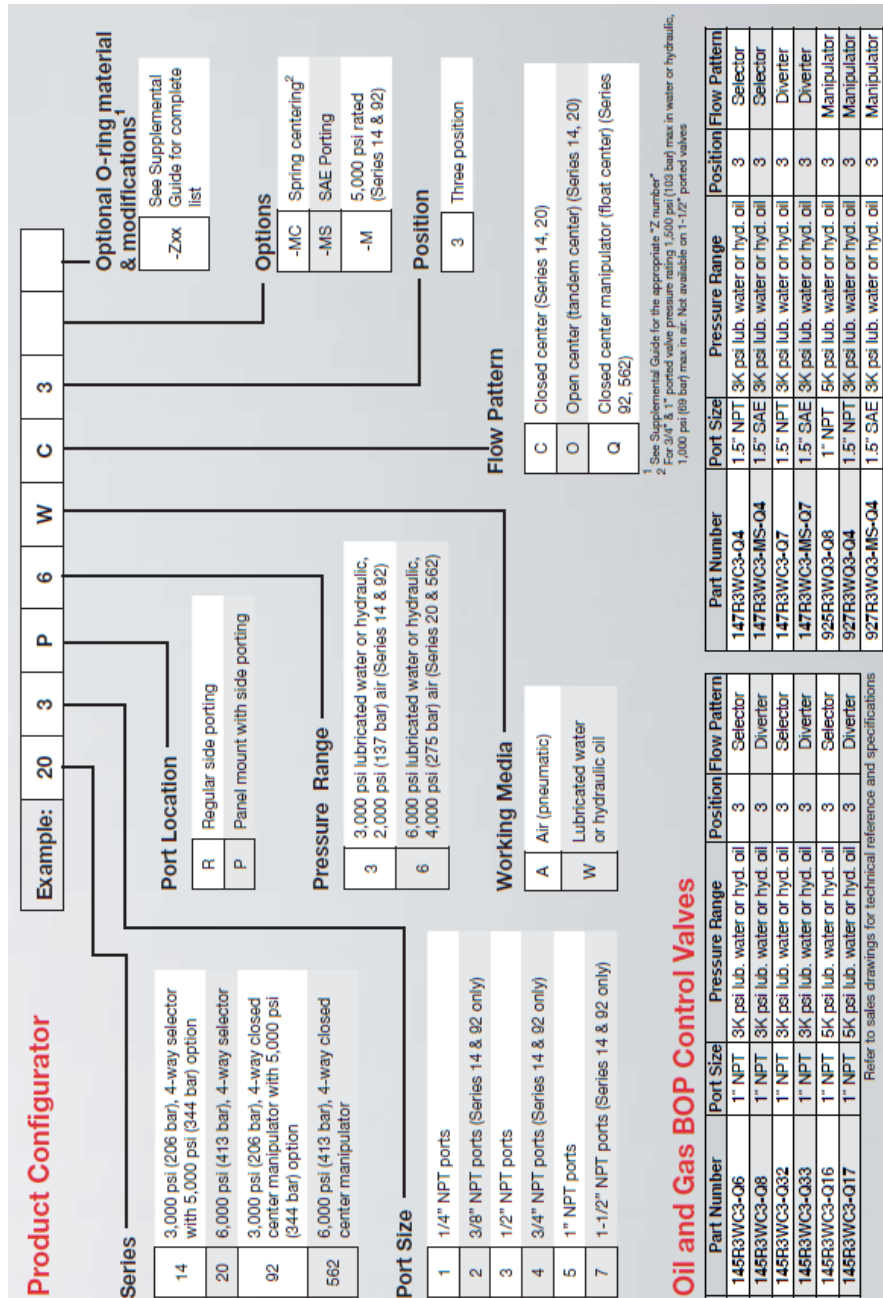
Product Configurator

Example: 20 3 P 6 W C 3

Series

| 14 | 3,000 psi (206 bar), 4-way selector with 5,000 psi (344 bar) option |
|---|---|
| 20 | 6,000 psi (413 bar), 4-way selector |
| 92 | 3,000 psi (206 bar), 4-way closed center manipulator with 5,000 psi (344 bar) option |
| 562 | 6,000 psi (413 bar), 4-way closed center manipulator |

Port Size

| 1 | 1/4" NPT ports |
|---|---|
| 2 | 3/8" NPT ports (Series 14 & 92 only) |
| 3 | 1/2" NPT ports |
| 4 | 3/4" NPT ports (Series 14 & 92 only) |
| 5 | 1" NPT ports |
| 7 | 1-1/2" NPT ports (Series 14 & 92 only) |

Port Location

| R | Regular side porting |
|---|---|
| P | Panel mount with side porting |

Pressure Range

| 3 | 3,000 psi lubricated water or hydraulic, 2,000 psi (137 bar) air (Series 14 & 92) |
|---|---|
| 6 | 6,000 psi lubricated water or hydraulic, 4,000 psi (275 bar) air (Series 20 & 562) |

Working Media

| A | Air (pneumatic) |
|---|---|
| W | Lubricated water or hydraulic oil |

Flow Pattern

| C | Closed center (Series 14, 20) |
|---|---|
| O | Open center (tandem center) (Series 14, 20) |
| Q | Closed center manipulator (float center) (Series 92, 562) |

Position

| 3 | Three position |
|---|---|

Options

| -MC | Spring centering$^2$ |
|---|---|
| -MS | SAE Porting |
| -M | 5,000 psi rated (Series 14 & 92) |

Optional O-ring material & modifications$^1$

| -Zxx | See Supplemental Guide for complete list |
|---|---|

$^1$ See Supplemental Guide for the appropriate "Z number"
$^2$ For 3/4" & 1" ported valve pressure rating 1,500 psi (103 bar) max in water or hydraulic, 1,000 psi (69 bar) max in air. Not available on 1-1/2" ported valves

Oil and Gas BOP Control Valves

| Part Number | Port Size | Pressure Range | Position | Flow Pattern |
|---|---|---|---|---|
| 145R3WC3-Q6 | 1" NPT | 3K psi lub. water or hyd. oil | 3 | Selector |
| 145R3WC3-Q8 | 1" NPT | 3K psi lub. water or hyd. oil | 3 | Diverter |
| 145R3WC3-Q32 | 1" NPT | 3K psi lub. water or hyd. oil | 3 | Selector |
| 145R3WC3-Q33 | 1" NPT | 3K psi lub. water or hyd. oil | 3 | Diverter |
| 145R3WC3-Q16 | 1" NPT | 5K psi lub. water or hyd. oil | 3 | Selector |
| 145R3WC3-Q17 | 1" NPT | 5K psi lub. water or hyd. oil | 3 | Diverter |

Refer to sales drawings for technical reference and specifications

| Part Number | Port Size | Pressure Range | Position | Flow Pattern |
|---|---|---|---|---|
| 147R3WC3-Q4 | 1.5" NPT | 3K psi lub. water or hyd. oil | 3 | Selector |
| 147R3WC3-MS-Q4 | 1.5" SAE | 3K psi lub. water or hyd. oil | 3 | Selector |
| 147R3WC3-Q7 | 1.5" NPT | 3K psi lub. water or hyd. oil | 3 | Diverter |
| 147R3WC3-MS-Q7 | 1.5" SAE | 3K psi lub. water or hyd. oil | 3 | Diverter |
| 925R3WQ3-Q8 | 1" NPT | 5K psi lub. water or hyd. oil | 3 | Manipulator |
| 927R3WQ3-Q4 | 1.5" NPT | 3K psi lub. water or hyd. oil | 3 | Manipulator |
| 927R3WQ3-MS-Q4 | 1.5" SAE | 3K psi lub. water or hyd. oil | 3 | Manipulator |